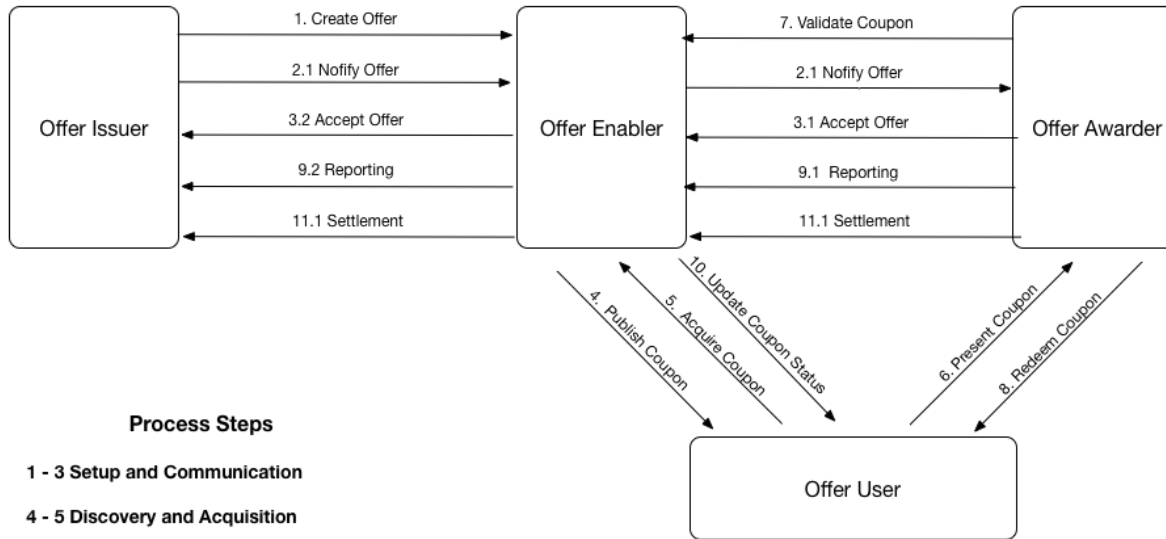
Offer Issuer

1. Create Offer

2.1 Nofify Offer

3.2 Accept Offer

9.2 Reporting

11.1 Settlement

Offer Enabler

7. Validate Coupon

2.1 Nofify Offer

3.1 Accept Offer

9.1 Reporting

11.1 Settlement

Offer Awarder

4. Publish Coupon

5. Acquire Coupon

10. Update Coupon Status

6. Present Coupon

8. Redeem Coupon

Offer User

Process Steps

1 - 3 Setup and Communication

4 - 5 Discovery and Acquisition